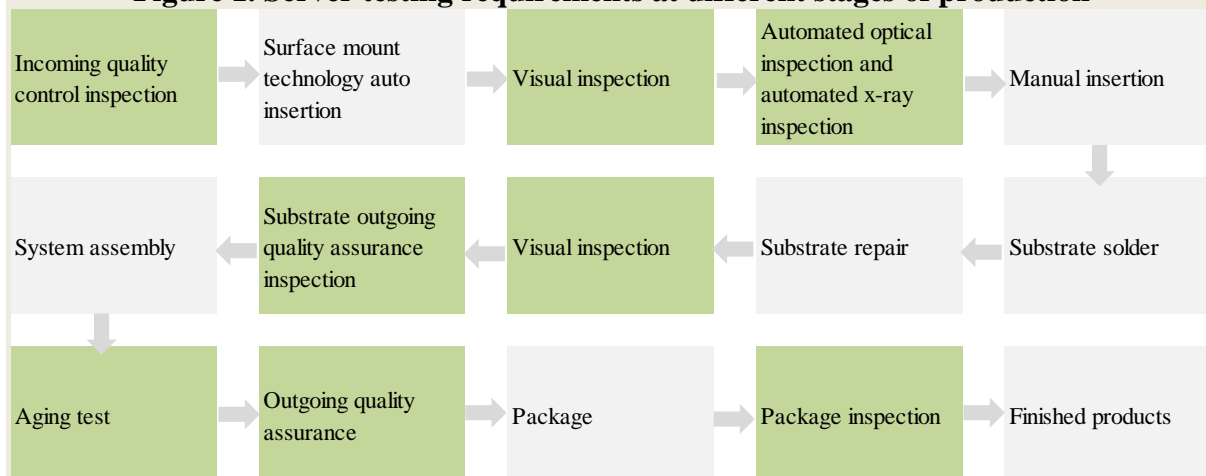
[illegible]

Incoming quality control inspection

Surface mount technology auto insertion

Visual inspection

Automated optical inspection and automated x-ray inspection

Manual insertion

Substrate solder

Substrate repair

Visual inspection

Substrate outgoing quality assurance inspection

System assembly

Aging test

Outgoing quality assurance

Package

Package inspection

Finished products